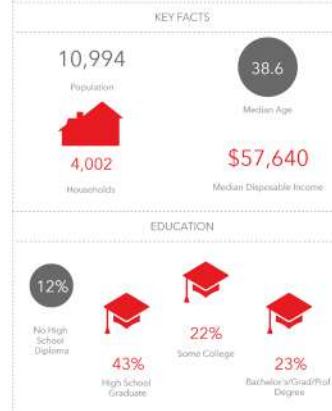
KEY FACTS

10,994
Population

38.6
Median Age

4,002
Households

$57,640
Median Disposable Income

EDUCATION

12%
No High School Diploma

43%
High School Graduate

22%
Some College

23%
Bachelor's/Grad/Prof Degree